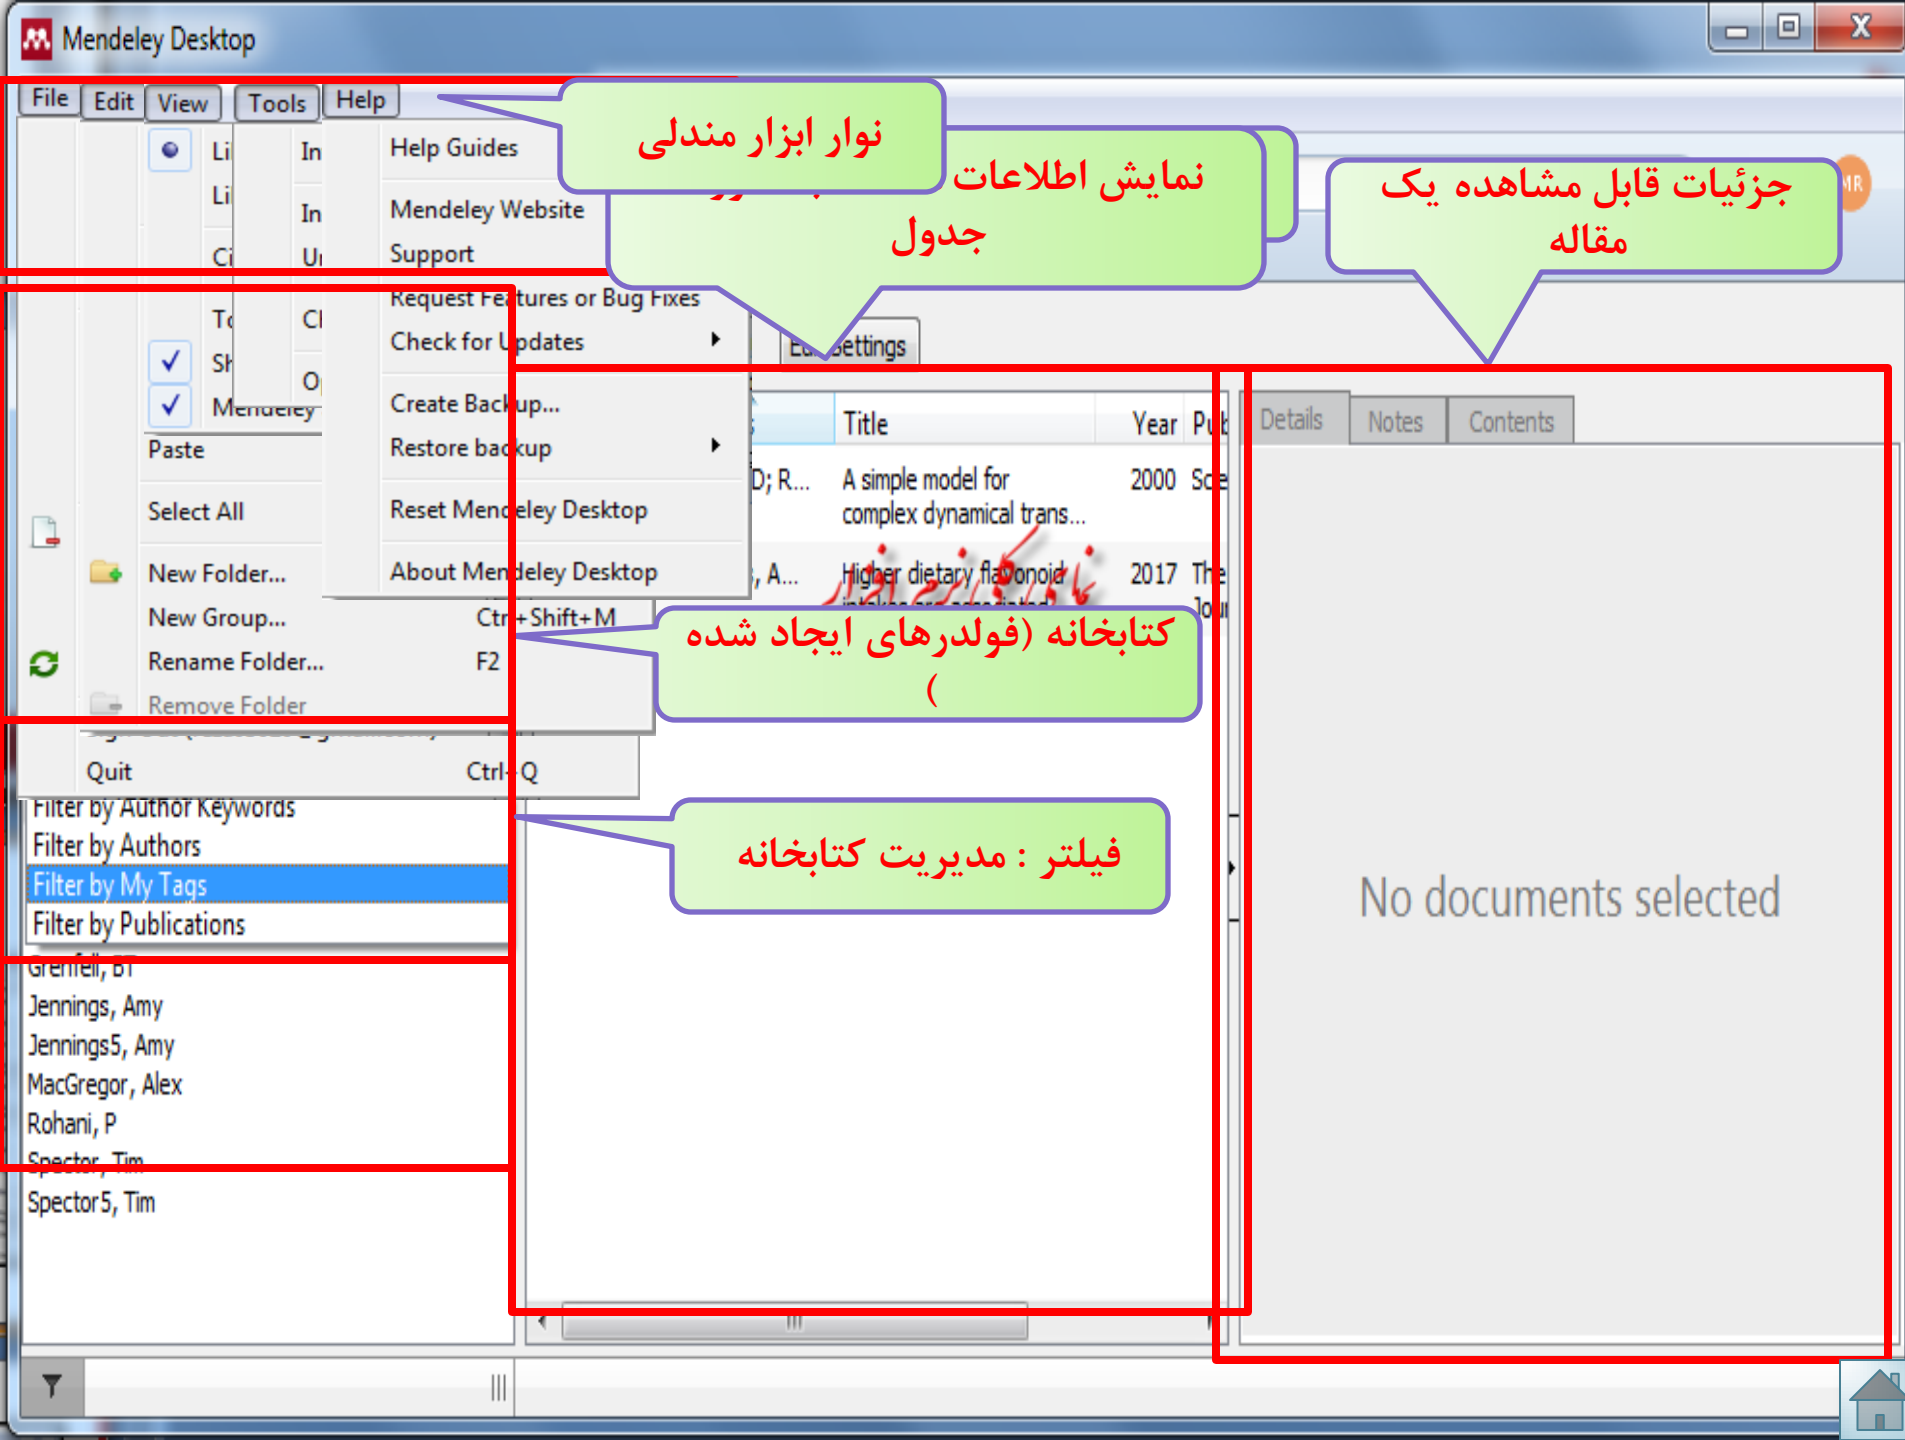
Mendeley Desktop

File Edit View Tools Help

نوار ابزار مندلی

نمایش اطلاعات جدول

جزئیات قابل مشاهده یک مقاله

Help Guides
Mendeley Website
Support
Request Features or Bug Fixes
Check for Updates
Create Backup...
Restore backup
Reset Mendeley Desktop
About Mendeley Desktop

Li
Li
Ci
To
Sh
Mendeley
In
In
U
Cl
O

Paste
Select All
New Folder...
New Group... Ctrl+Shift+M
Rename Folder... F2
Remove Folder
Quit Ctrl+Q

Edit Settings

| Title | Year | Pub |
|---|---|---|
| A simple model for complex dynamical trans... | 2000 | Sci |
| Higher dietary flavonoid intakes are associated... | 2017 | The Jour |

D; R...
, A...

Details Notes Contents

کتابخانه (فولدرهای ایجاد شده )

فیلتر : مدیریت کتابخانه

Filter by Author Keywords
Filter by Authors
Filter by My Tags
Filter by Publications

Grenfell, BT
Jennings, Amy
Jennings5, Amy
MacGregor, Alex
Rohani, P
Spector, Tim
Spector5, Tim

No documents selected